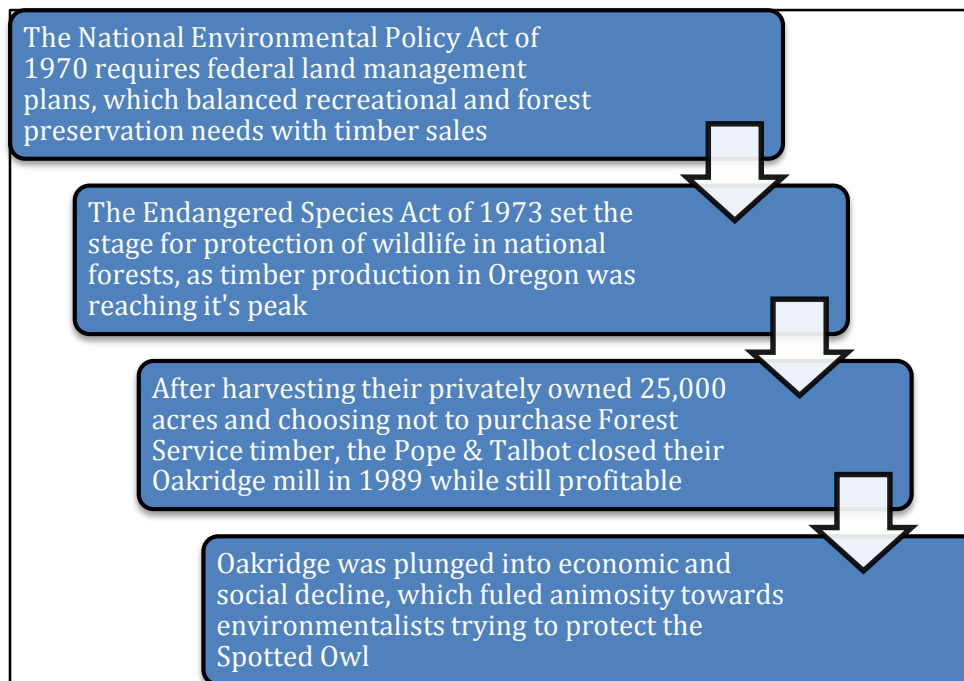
The National Environmental Policy Act of 1970 requires federal land management plans, which balanced recreational and forest preservation needs with timber sales

The Endangered Species Act of 1973 set the stage for protection of wildlife in national forests, as timber production in Oregon was reaching it's peak

After harvesting their privately owned 25,000 acres and choosing not to purchase Forest Service timber, the Pope & Talbot closed their Oakridge mill in 1989 while still profitable

Oakridge was plunged into economic and social decline, which fuled animosity towards environmentalists trying to protect the Spotted Owl